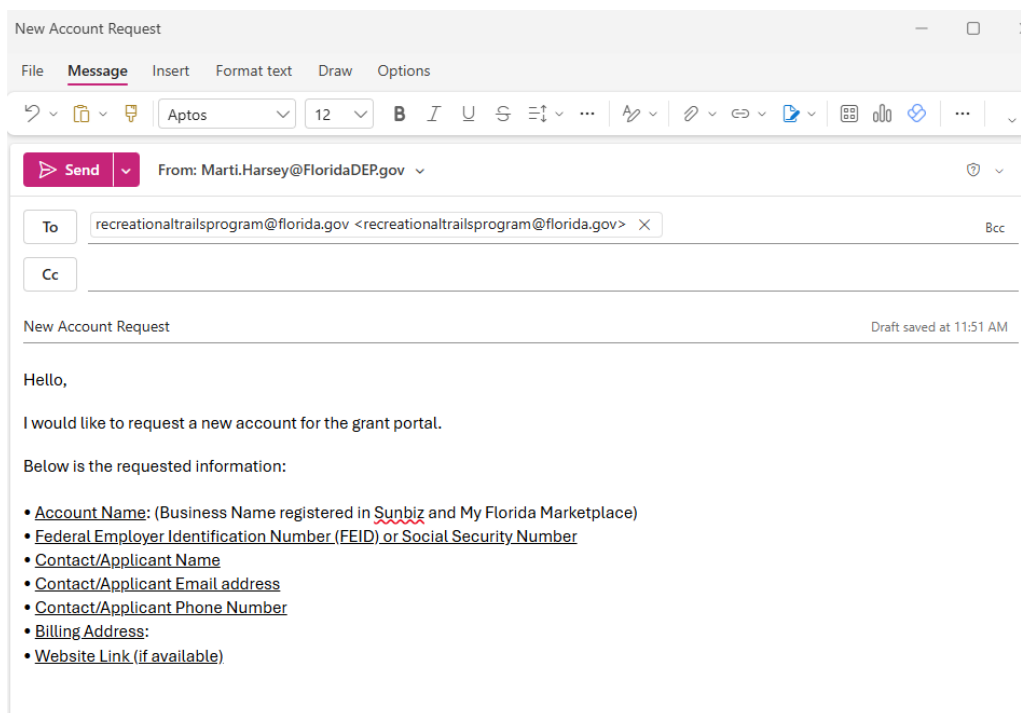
New Account Request

File Message Insert Format text Draw Options

Aptos 12 B I U S

Send From: Marti.Harsey@FloridaDEP.gov

To recreationaltrailsprogram@florida.gov <recreationaltrailsprogram@florida.gov> Bcc

Cc

New Account Request Draft saved at 11:51 AM

Hello,

I would like to request a new account for the grant portal.

Below is the requested information:

• Account Name: (Business Name registered in Sunbiz and My Florida Marketplace)
• Federal Employer Identification Number (FEID) or Social Security Number
• Contact/Applicant Name
• Contact/Applicant Email address
• Contact/Applicant Phone Number
• Billing Address:
• Website Link (if available)